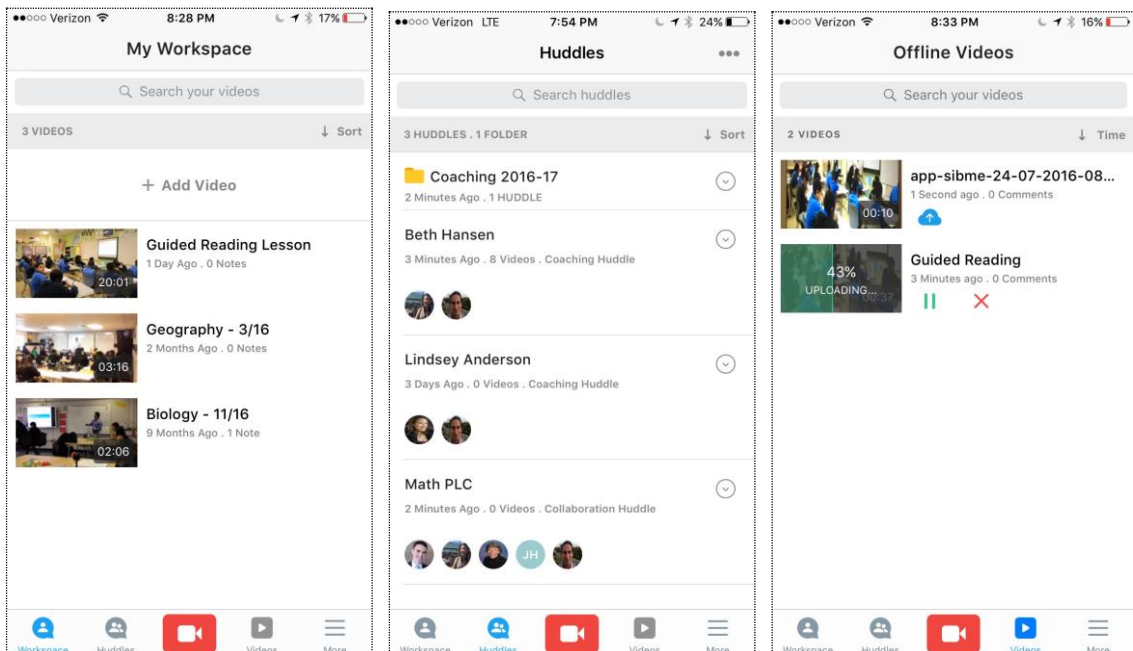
●●○○○ Verizon 8:28 PM 17%

My Workspace

Search your videos

3 VIDEOS Sort

+ Add Video

Guided Reading Lesson
1 Day Ago . 0 Notes
20:01

Geography - 3/16
2 Months Ago . 0 Notes
03:16

Biology - 11/16
9 Months Ago . 1 Note
02:06

Workspace Huddles Videos More

●●○○○ Verizon LTE 7:54 PM 24%

Huddles

Search huddles

3 HUDDLES . 1 FOLDER Sort

Coaching 2016-17
2 Minutes Ago . 1 HUDDLE

Beth Hansen
3 Minutes Ago . 8 Videos . Coaching Huddle

Lindsey Anderson
3 Days Ago . 0 Videos . Coaching Huddle

Math PLC
2 Minutes Ago . 0 Videos . Collaboration Huddle

JH

Workspace Huddles Videos More

●●○○○ Verizon 8:33 PM 16%

Offline Videos

Search your videos

2 VIDEOS Time

app-sibme-24-07-2016-08...
1 Second ago . 0 Comments
00:10

Guided Reading
3 Minutes ago . 0 Comments
43%
UPLOADING...
00:37

Workspace Huddles Videos More